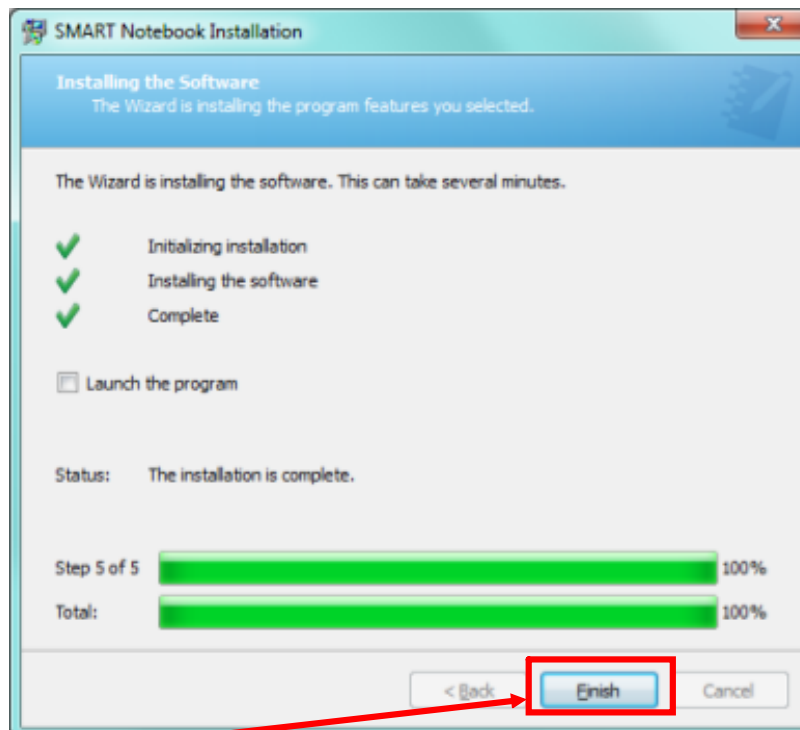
SMART Notebook Installation

Installing the Software
The Wizard is installing the program features you selected.

The Wizard is installing the software. This can take several minutes.

Initializing installation
Installing the software
Complete

Launch the program

Status: The installation is complete.

Step 5 of 5 100%
Total: 100%

< Back Finish Cancel